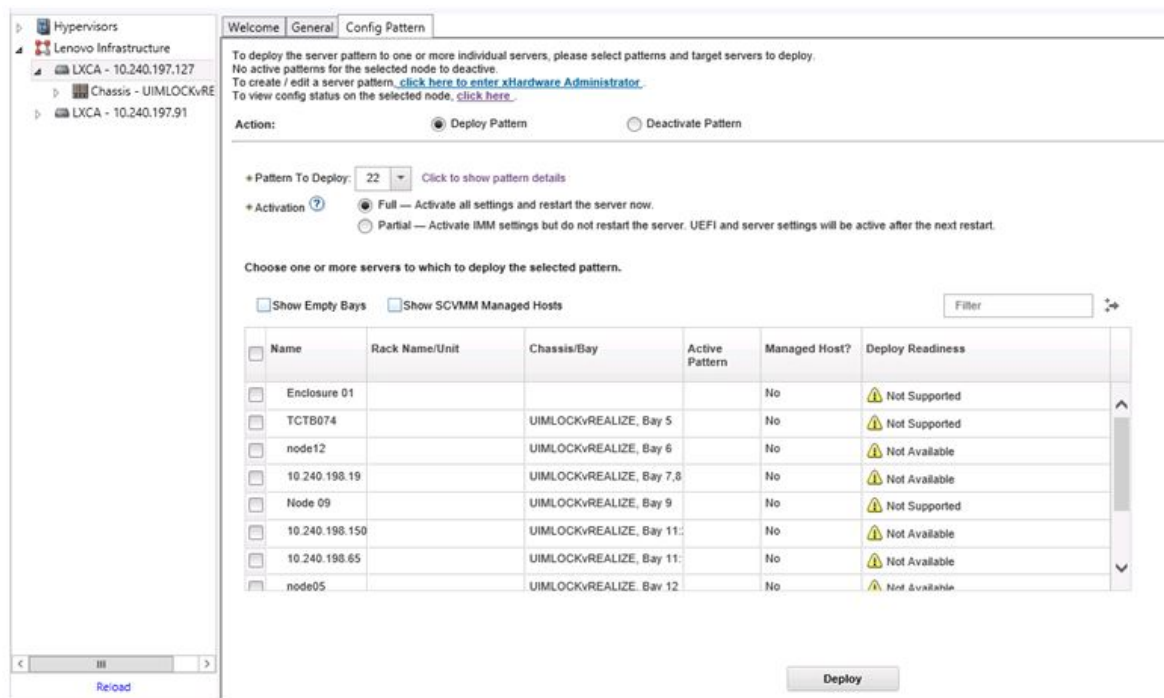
Hypervisors
Lenovo Infrastructure
LXCA - 10.240.197.127
Chassis - UIMLOCKvRE
LXCA - 10.240.197.91

Welcome | General | Config Pattern

To deploy the server pattern to one or more individual servers, please select patterns and target servers to deploy.
No active patterns for the selected node to deactive.
To create / edit a server pattern, click here to enter xHardware Administrator
To view config status on the selected node, click here

Action: Deploy Pattern Deactivate Pattern

* Pattern To Deploy: 22 Click to show pattern details
* Activation Full — Activate all settings and restart the server now.
Partial — Activate IMM settings but do not restart the server. UEFI and server settings will be active after the next restart.

Choose one or more servers to which to deploy the selected pattern.

Show Empty Bays Show SCVMM Managed Hosts Filter

| Name | Rack Name/Unit | Chassis/Bay | Active Pattern | Managed Host? | Deploy Readiness |
|---|---|---|---|---|---|
| Enclosure 01 | | | | No | Not Supported |
| TCTB074 | | UIMLOCKvREALIZE, Bay 5 | | No | Not Supported |
| node12 | | UIMLOCKvREALIZE, Bay 6 | | No | Not Available |
| 10.240.198.19 | | UIMLOCKvREALIZE, Bay 7,8 | | No | Not Available |
| Node 09 | | UIMLOCKvREALIZE, Bay 9 | | No | Not Supported |
| 10.240.198.150 | | UIMLOCKvREALIZE, Bay 11: | | No | Not Available |
| 10.240.198.65 | | UIMLOCKvREALIZE, Bay 11: | | No | Not Available |
| node05 | | UIMLOCKvREALIZE, Bay 12 | | No | Not Available |

Reload

Deploy